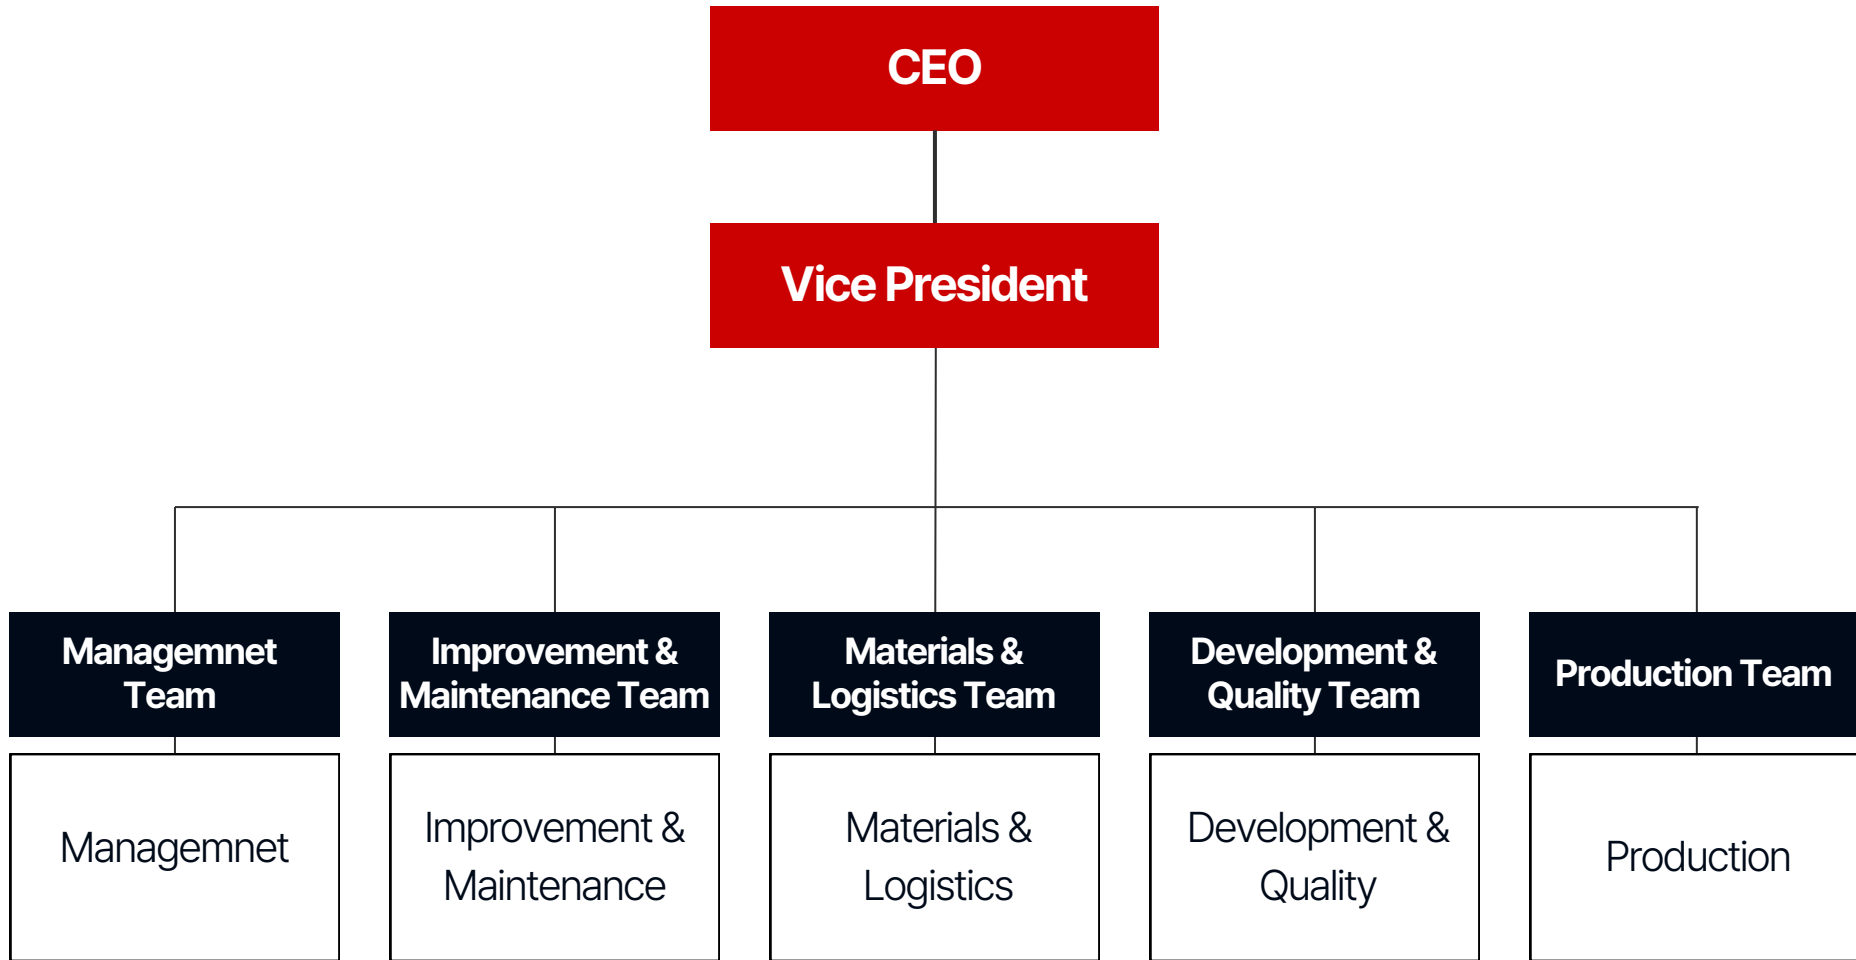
CEO

Vice President

Managemnet Team

Managemnet

Improvement & Maintenance Team

Improvement & Maintenance

Materials & Logistics Team

Materials & Logistics

Development & Quality Team

Development & Quality

Production Team

Production